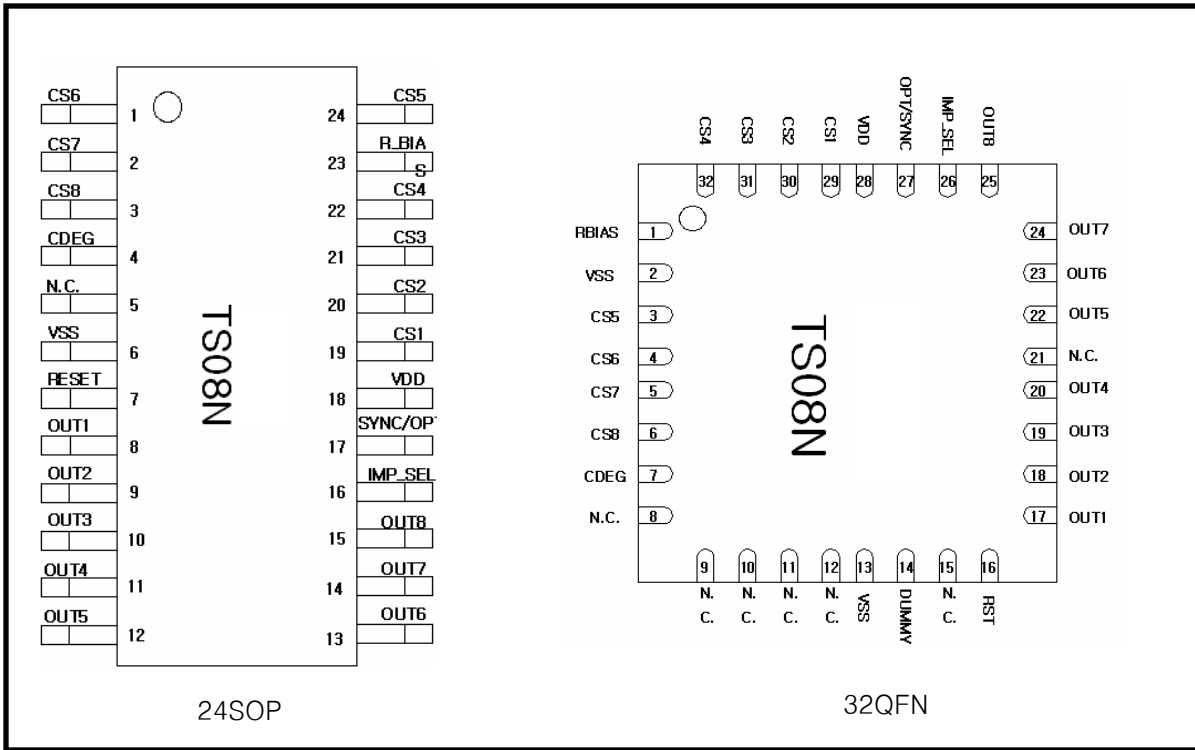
CS6 1
CS7 2
CS8 3
CDEG 4
N.C. 5
VSS 6
RESET 7
OUT1 8
OUT2 9
OUT3 10
OUT4 11
OUT5 12

TS08N

24 CS5
23 R_BIAS
22 CS4
21 CS3
20 CS2
19 CS1
18 VDD
17 SYNC/OPT
16 IMP_SEL
15 OUT8
14 OUT7
13 OUT6

24SOP

CS4 32
CS3 31
CS2 30
CS1 29
VDD 28
OPT/SYNC 27
IMP_SEL 26
OUT8 25

RBIAS 1
VSS 2
CS5 3
CS6 4
CS7 5
CS8 6
CDEG 7
N.C. 8

TS08N

24 OUT7
23 OUT6
22 OUT5
21 N.C.
20 OUT4
19 OUT3
18 OUT2
17 OUT1

9 N.C.
10 N.C.
11 N.C.
12 N.C.
13 VSS
14 DUMMY
15 N.C.
16 RST

32QFN